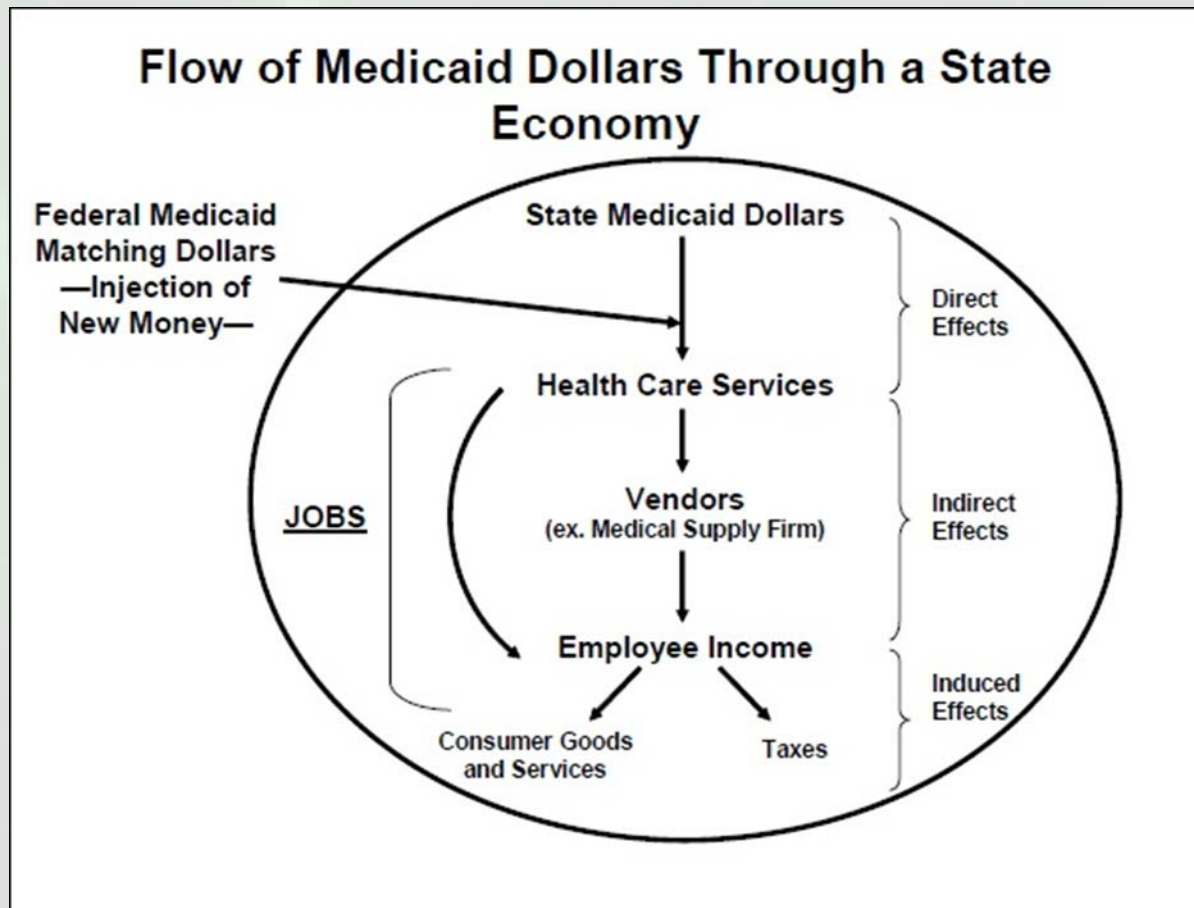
Flow of Medicaid Dollars Through a State Economy

Federal Medicaid Matching Dollars —Injection of New Money—

State Medicaid Dollars

Direct Effects

Health Care Services

JOBS

Vendors
(ex. Medical Supply Firm)

Indirect Effects

Employee Income

Induced Effects

Consumer Goods and Services

Taxes